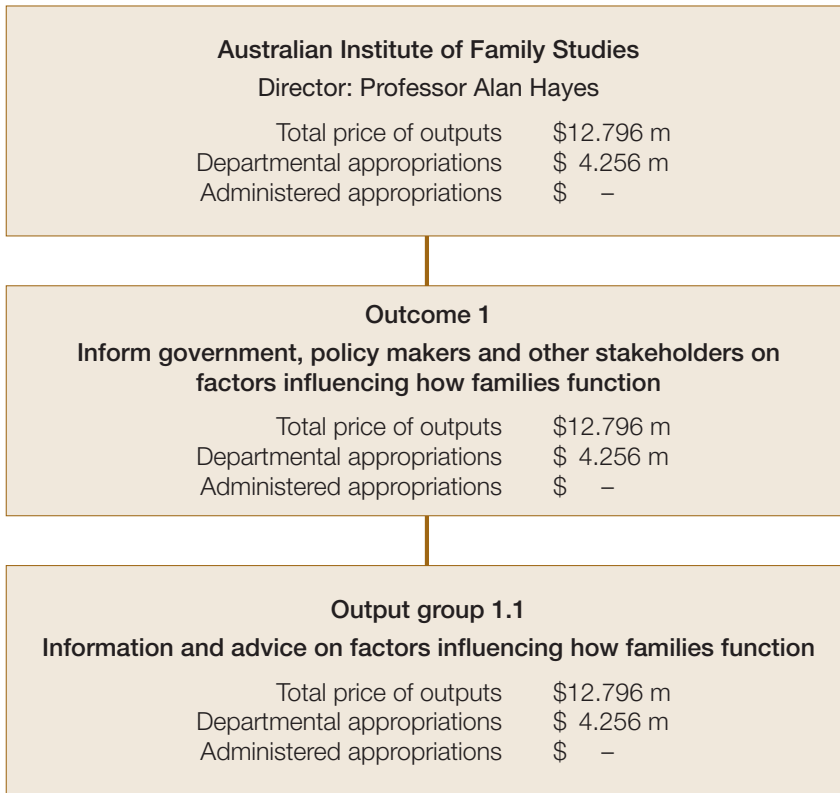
Australian Institute of Family Studies
Director: Professor Alan Hayes

Total price of outputs $12.796 m
Departmental appropriations $ 4.256 m
Administered appropriations $ –

Outcome 1
Inform government, policy makers and other stakeholders on factors influencing how families function

Total price of outputs $12.796 m
Departmental appropriations $ 4.256 m
Administered appropriations $ –

Output group 1.1
Information and advice on factors influencing how families function

Total price of outputs $12.796 m
Departmental appropriations $ 4.256 m
Administered appropriations $ –